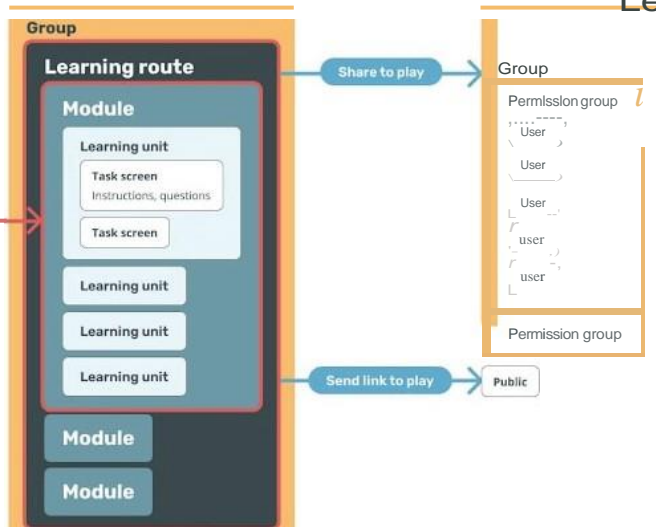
Group

Learning route

Module

Learning unit

Task screen
Instructions, questions

Task screen

Learning unit

Learning unit

Learning unit

Module

Module

Share to play

Send link to play

Le

Group

Permlsslon group

User

User

User

user

user

Permission group

Public